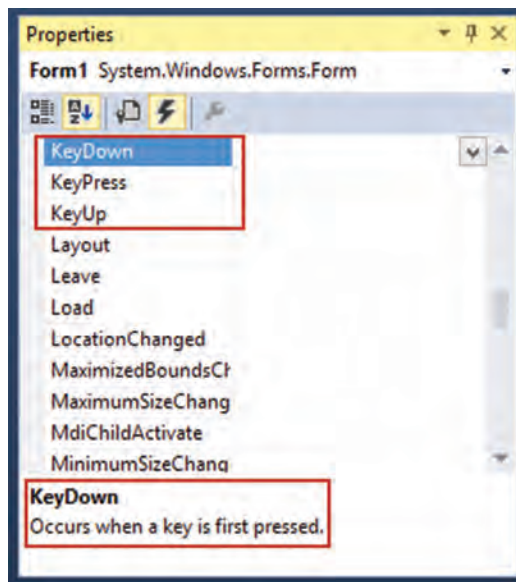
Properties
Form1 System.Windows.Forms.Form

KeyDown
KeyPress
KeyUp
Layout
Leave
Load
LocationChanged
MaximizedBoundsC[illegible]
MaximumSizeChang
MdiChildActivate
MinimumSizeChang

KeyDown
Occurs when a key is first pressed.